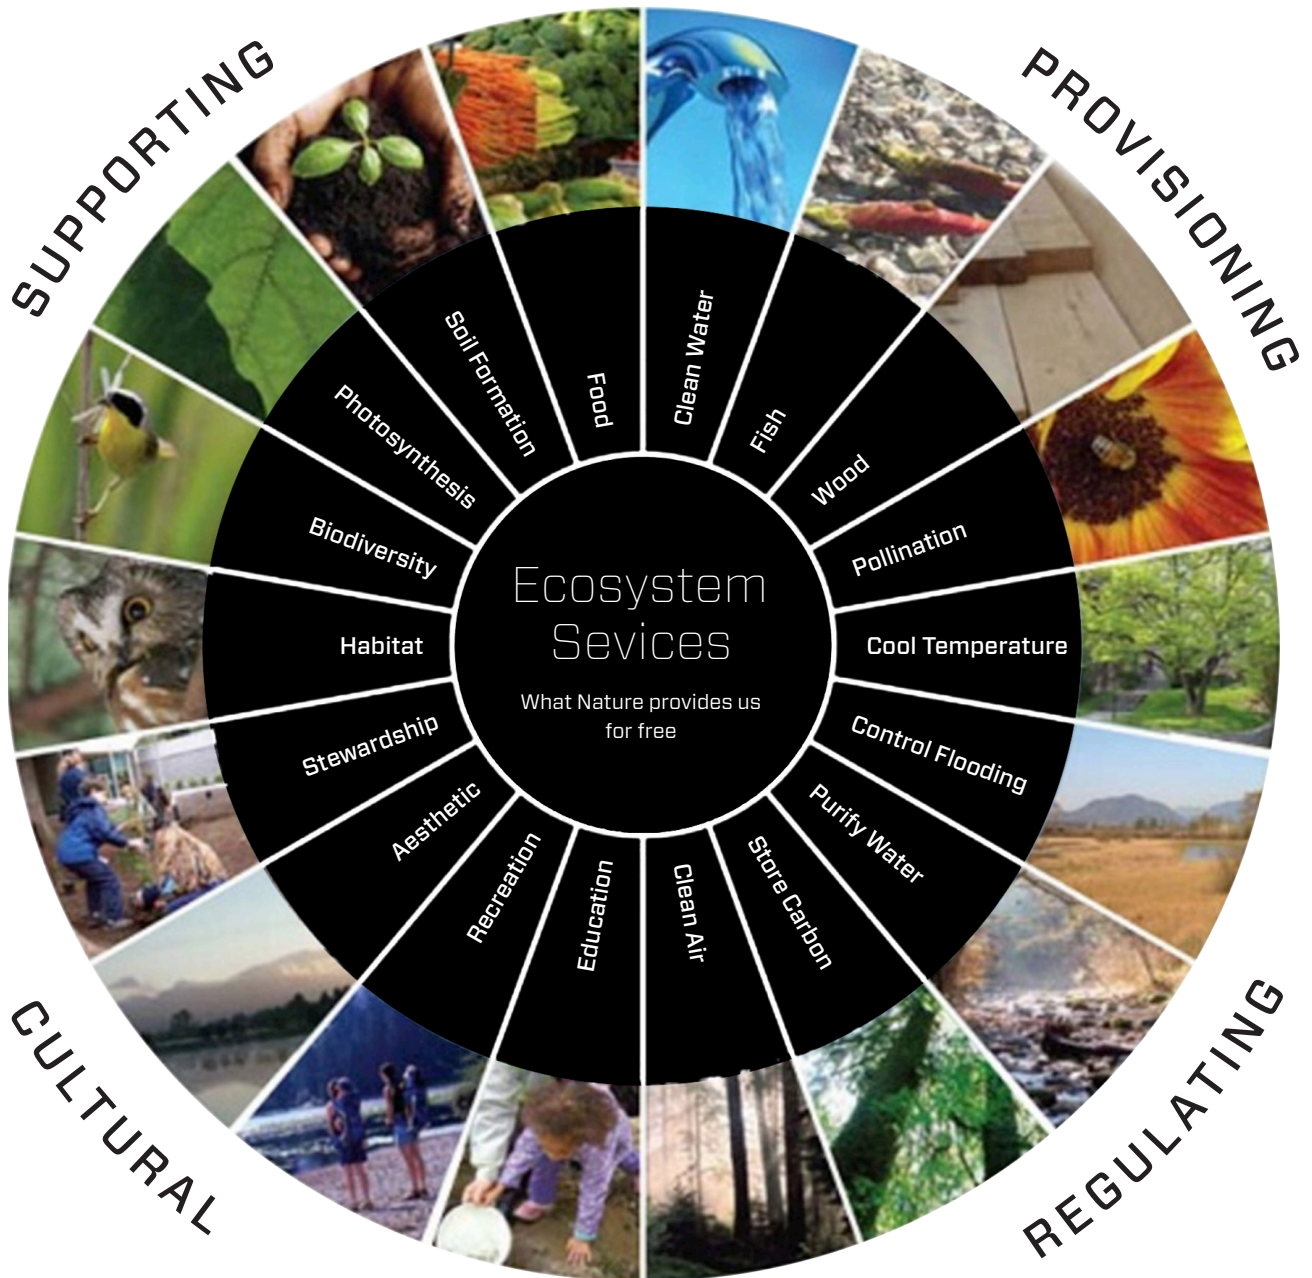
SUPPORTING

PROVISIONING

Ecosystem Sevices

What Nature provides us for free

Clean Water

Fish

Wood

Pollination

Cool Temperature

Control Flooding

Purify Water

Store Carbon

Clean Air

Education

Recreation

Aesthetic

Stewardship

Habitat

Biodiversity

Photosynthesis

Soil Formation

Food

CULTURAL

REGULATING